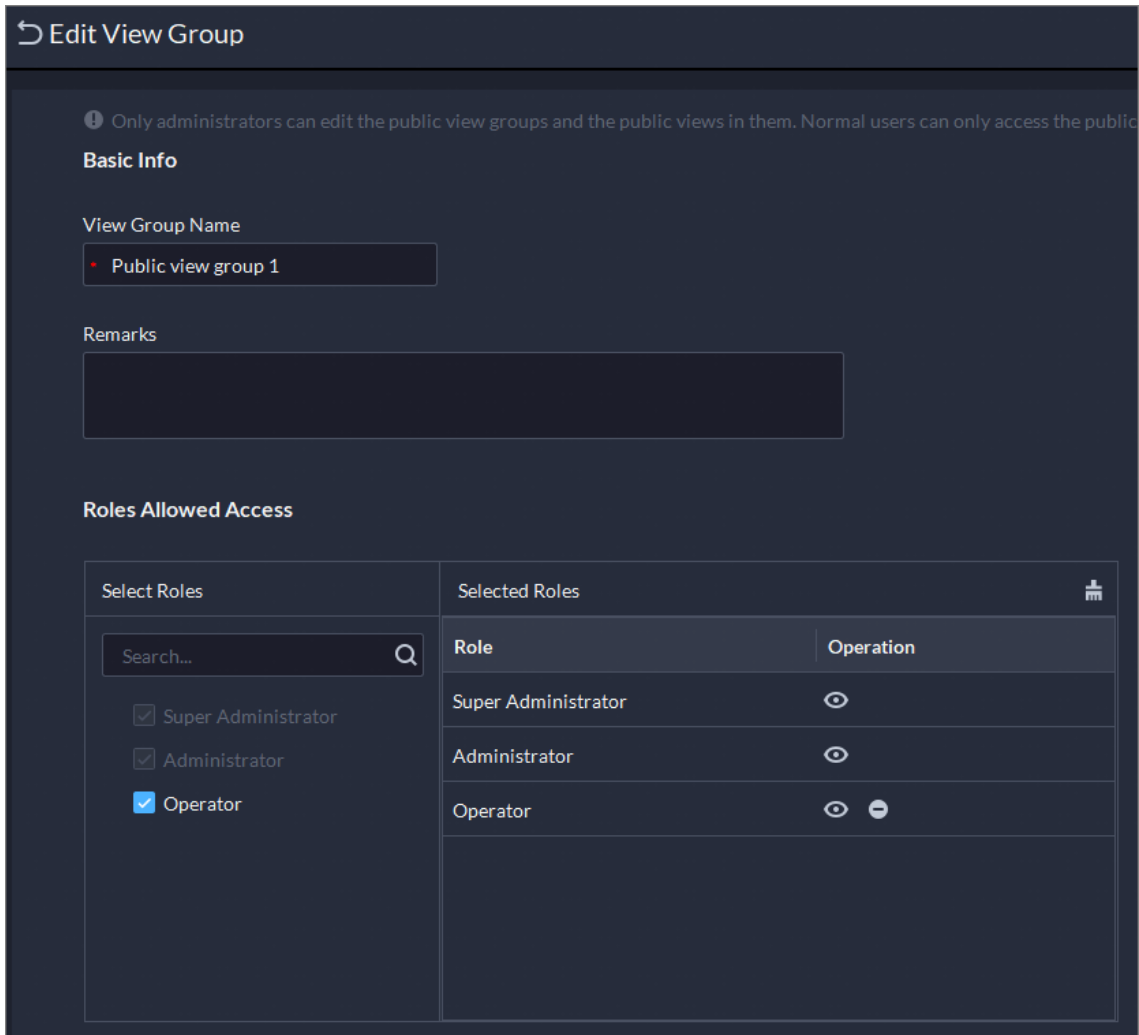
Edit View Group

Only administrators can edit the public view groups and the public views in them. Normal users can only access the public

Basic Info

View Group Name

* Public view group 1

Remarks

Roles Allowed Access

Select Roles

Search...

Super Administrator

Administrator

Operator

Selected Roles

| Role | Operation |
|---|---|
| Super Administrator | |
| Administrator | |
| Operator | |